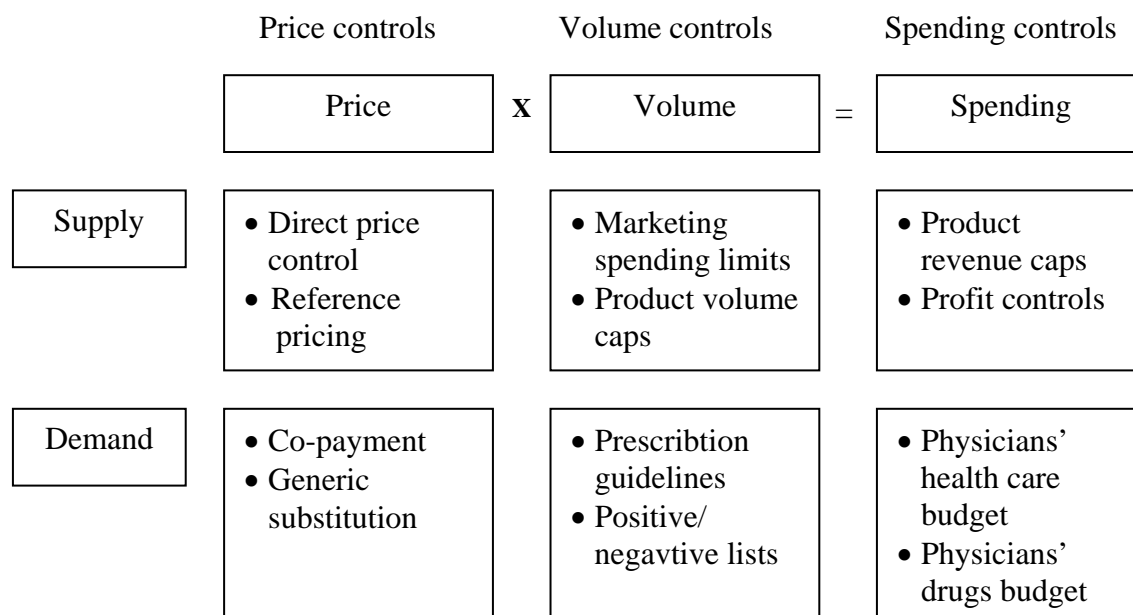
| | Price controls | | Volume controls | | Spending controls |
|---|---|---|---|---|---|
| | Price | X | Volume | = | Spending |
| Supply | • Direct price control<br>• Reference pricing | | • Marketing spending limits<br>• Product volume caps | | • Product revenue caps<br>• Profit controls |
| Demand | • Co-payment<br>• Generic substitution | | • Prescribtion guidelines<br>• Positive/ negavtive lists | | • Physicians' health care budget<br>• Physicians' drugs budget |